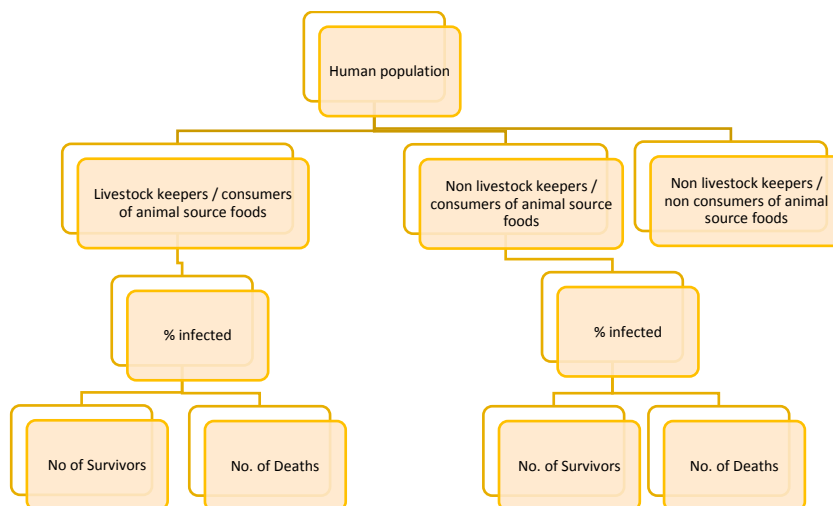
Human population

Livestock keepers / consumers of animal source foods

Non livestock keepers / consumers of animal source foods

Non livestock keepers / non consumers of animal source foods

% infected

% infected

No of Survivors

No. of Deaths

No. of Survivors

No. of Deaths